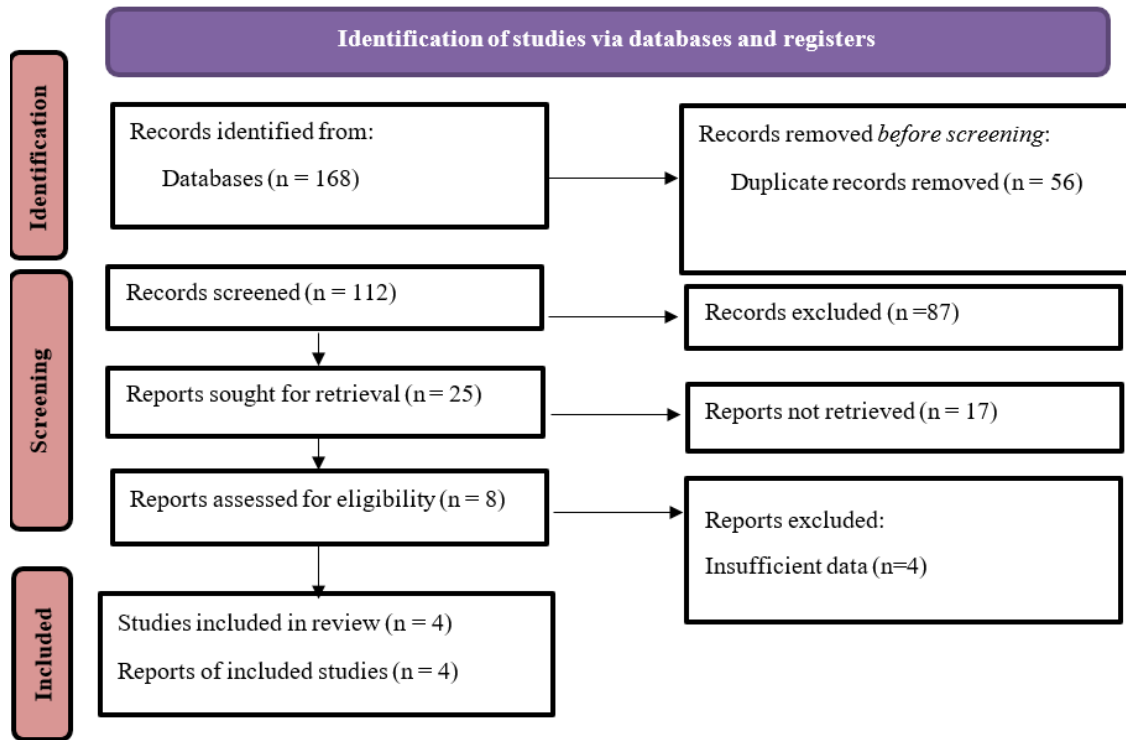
Identification of studies via databases and registers

Identification

Records identified from:

Databases (n = 168)

Records removed *before screening*:

Duplicate records removed (n = 56)

Screening

Records screened (n = 112)

Records excluded (n =87)

Reports sought for retrieval (n = 25)

Reports not retrieved (n = 17)

Reports assessed for eligibility (n = 8)

Reports excluded:

Insufficient data (n=4)

Included

Studies included in review (n = 4)

Reports of included studies (n = 4)